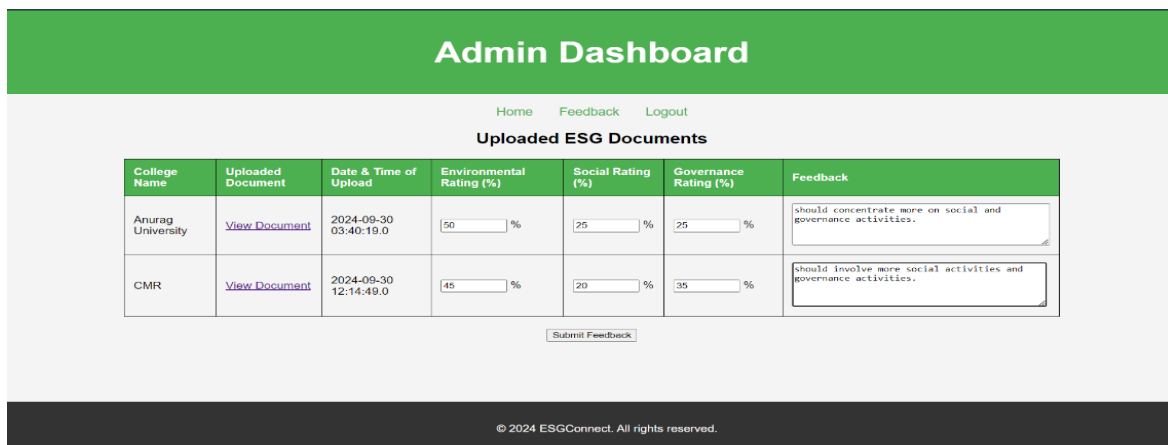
Admin Dashboard

Home Feedback Logout

Uploaded ESG Documents

| College Name | Uploaded Document | Date & Time of Upload | Environmental Rating (%) | Social Rating (%) | Governance Rating (%) | Feedback |
|---|---|---|---|---|---|---|
| Anurag University | View Document | 2024-09-30 03:40:19.0 | 50 % | 25 % | 25 % | should concentrate more on social and governance activities. |
| CMR | View Document | 2024-09-30 12:14:49.0 | 45 % | 20 % | 35 % | should involve more social activities and governance activities. |

Submit Feedback

© 2024 ESGConnect. All rights reserved.